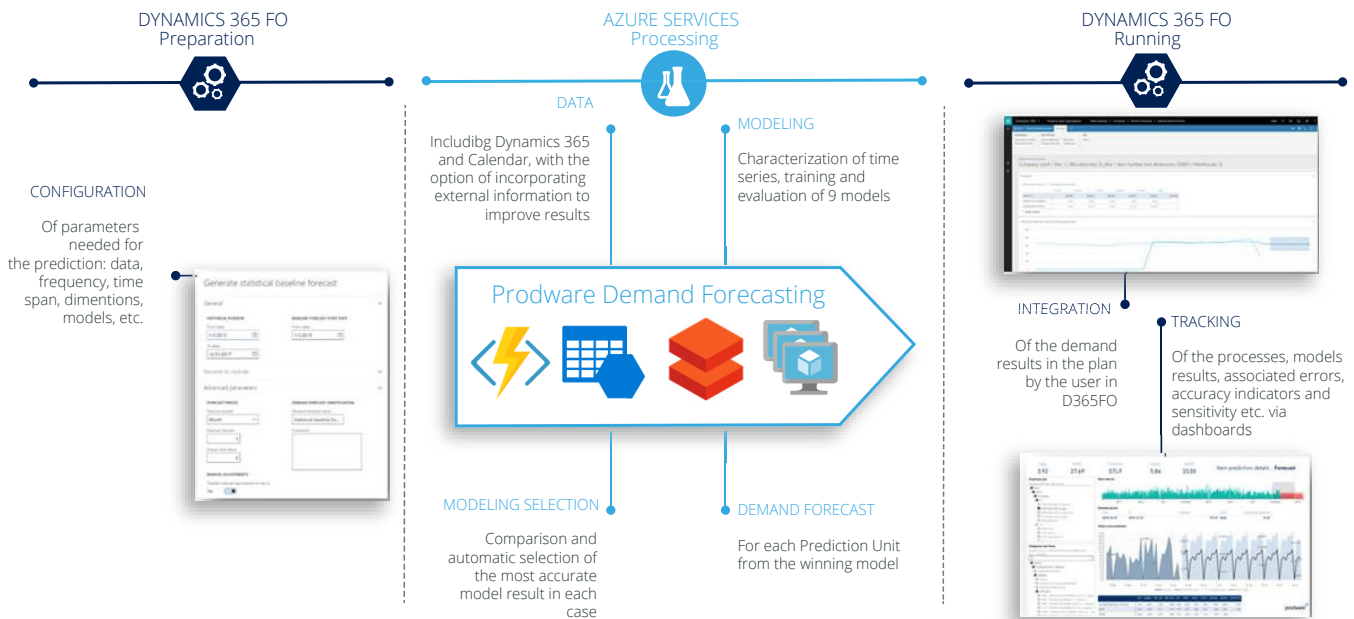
DYNAMICS 365 FO
Preparation

AZURE SERVICES
Processing

DYNAMICS 365 FO
Running

DATA

Includibg Dynamics 365 and Calendar, with the option of incorporating external information to improve results

MODELING

Characterization of time series, training and evaluation of 9 models

CONFIGURATION

Of parameters needed for the prediction: data, frequency, time span, dimentions, models, etc.

Generate statistical baseline forecast

General

Records to include

Advanced parameters

Prodware Demand Forecasting

INTEGRATION

Of the demand results in the plan by the user in D365FO

TRACKING

Of the processes, models results, associated errors, accuracy indicators and sensitivity etc. via dashboards

MODELING SELECTION

Comparison and automatic selection of the most accurate model result in each case

DEMAND FORECAST

For each Prediction Unit from the winning model

Item prediction details - Forecast

prodware